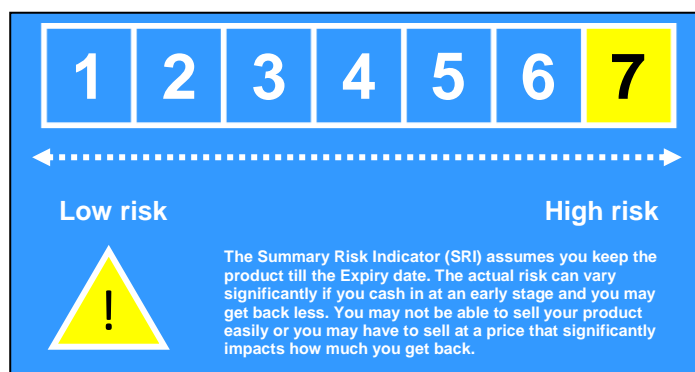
| 1 | 2 | 3 | 4 | 5 | 6 | 7 |
|---|---|---|---|---|---|---|

Low risk

High risk

!

The Summary Risk Indicator (SRI) assumes you keep the product till the Expiry date. The actual risk can vary significantly if you cash in at an early stage and you may get back less. You may not be able to sell your product easily or you may have to sell at a price that significantly impacts how much you get back.